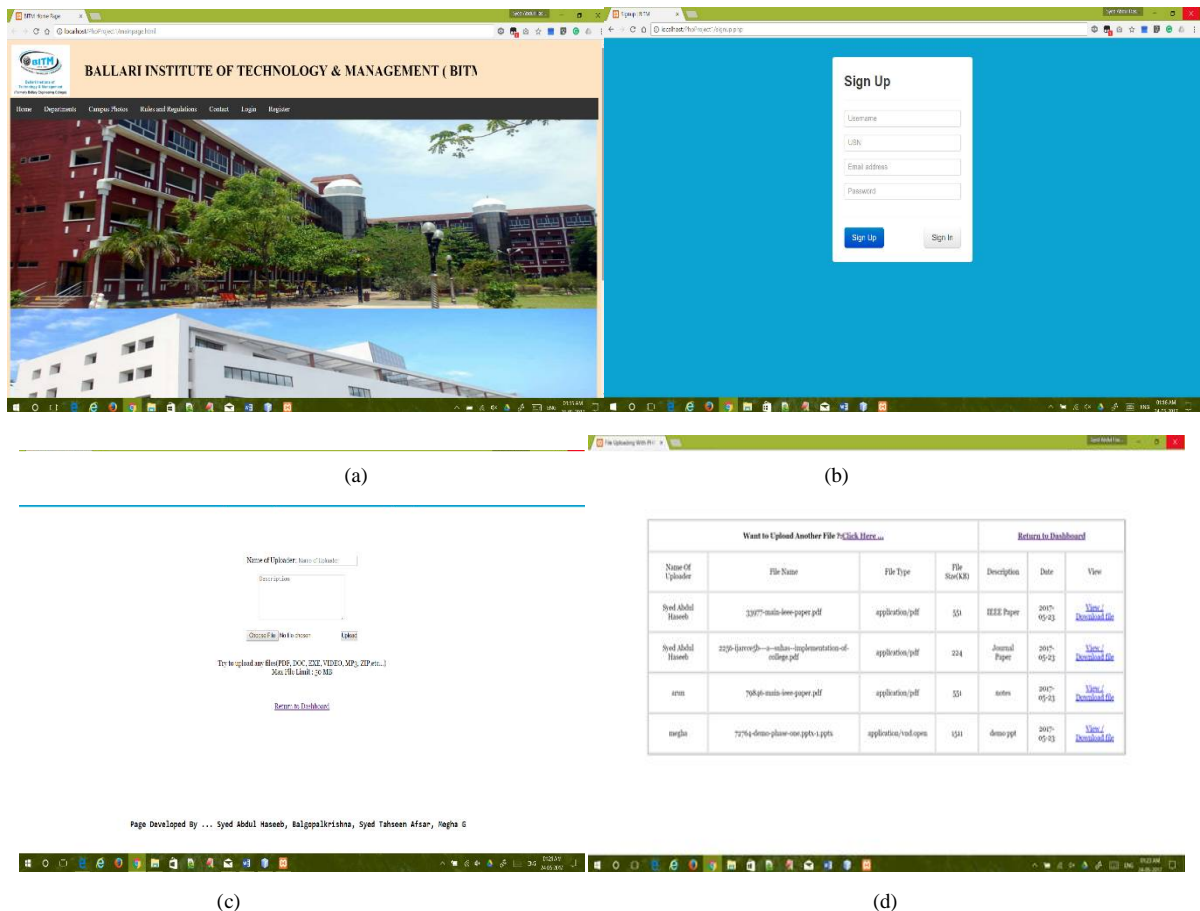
BITM Home Page

localhost/PhpProject1/mainpage.html

BALLARI INSTITUTE OF TECHNOLOGY & MANAGEMENT ( BITM

Home Departments Campus Photos Rules and Regulations Contact Login Register

Signup: BITM

localhost/PhpProject1/signup.php

Sign Up

Username

USN

Email address

Password

Sign Up

Sign In

(a)

(b)

File Uploading With PHP

Name of Uploader: Name of Uploader

Description

Choose File No file chosen Upload

Try to upload any files(PDF, DOC, EXE, VIDEO, MP3, ZIP,etc...)
Max File Limit : 50 MB

Return to Dashboard

Page Developed By ... Syed Abdul Haseeb, Balgopalkrishna, Syed Tahseen Afsar, Megha G

| Want to Upload Another File ?:Click Here ... | | | | Return to Dashboard | | |
|---|---|---|---|---|---|---|
| Name Of Uploader | File Name | File Type | File Size(KB) | Description | Date | View |
| Syed Abdul Haseeb | 33977-main-ieee-paper.pdf | application/pdf | 551 | IEEE Paper | 2017-05-23 | View / Download file |
| Syed Abdul Haseeb | 2256-ijarcce5h---a---suhas--implementation-of-college.pdf | application/pdf | 224 | Journal Paper | 2017-05-23 | View / Download file |
| arun | 79846-main-ieee-paper.pdf | application/pdf | 551 | notes | 2017-05-23 | View / Download file |
| megha | 72764-demo-phase-one.pptx-1.pptx | application/vnd.open | 1511 | demo ppt | 2017-05-23 | View / Download file |

(c)

(d)